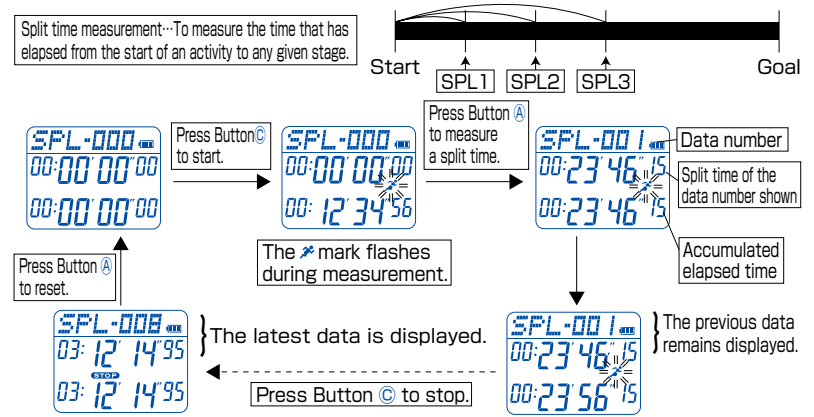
Split time measurement…To measure the time that has elapsed from the start of an activity to any given stage.

Start
SPL1
SPL2
SPL3
Goal

SPL-000
00:00'00"00
00:00'00"00

Press Button Ⓒ to start.

SPL-000
00:00'00"00
00: 12'34"56

The mark flashes during measurement.

Press Button Ⓐ to measure a split time.

SPL-001
00:23'46"15
00:23'46"15

Data number
Split time of the data number shown
Accumulated elapsed time

Press Button Ⓐ to reset.

SPL-008
03: 12'14"95
STOP
03: 12'14"95

The latest data is displayed.

Press Button Ⓒ to stop.

SPL-001
00:23'46"15
00:23'56"15

The previous data remains displayed.